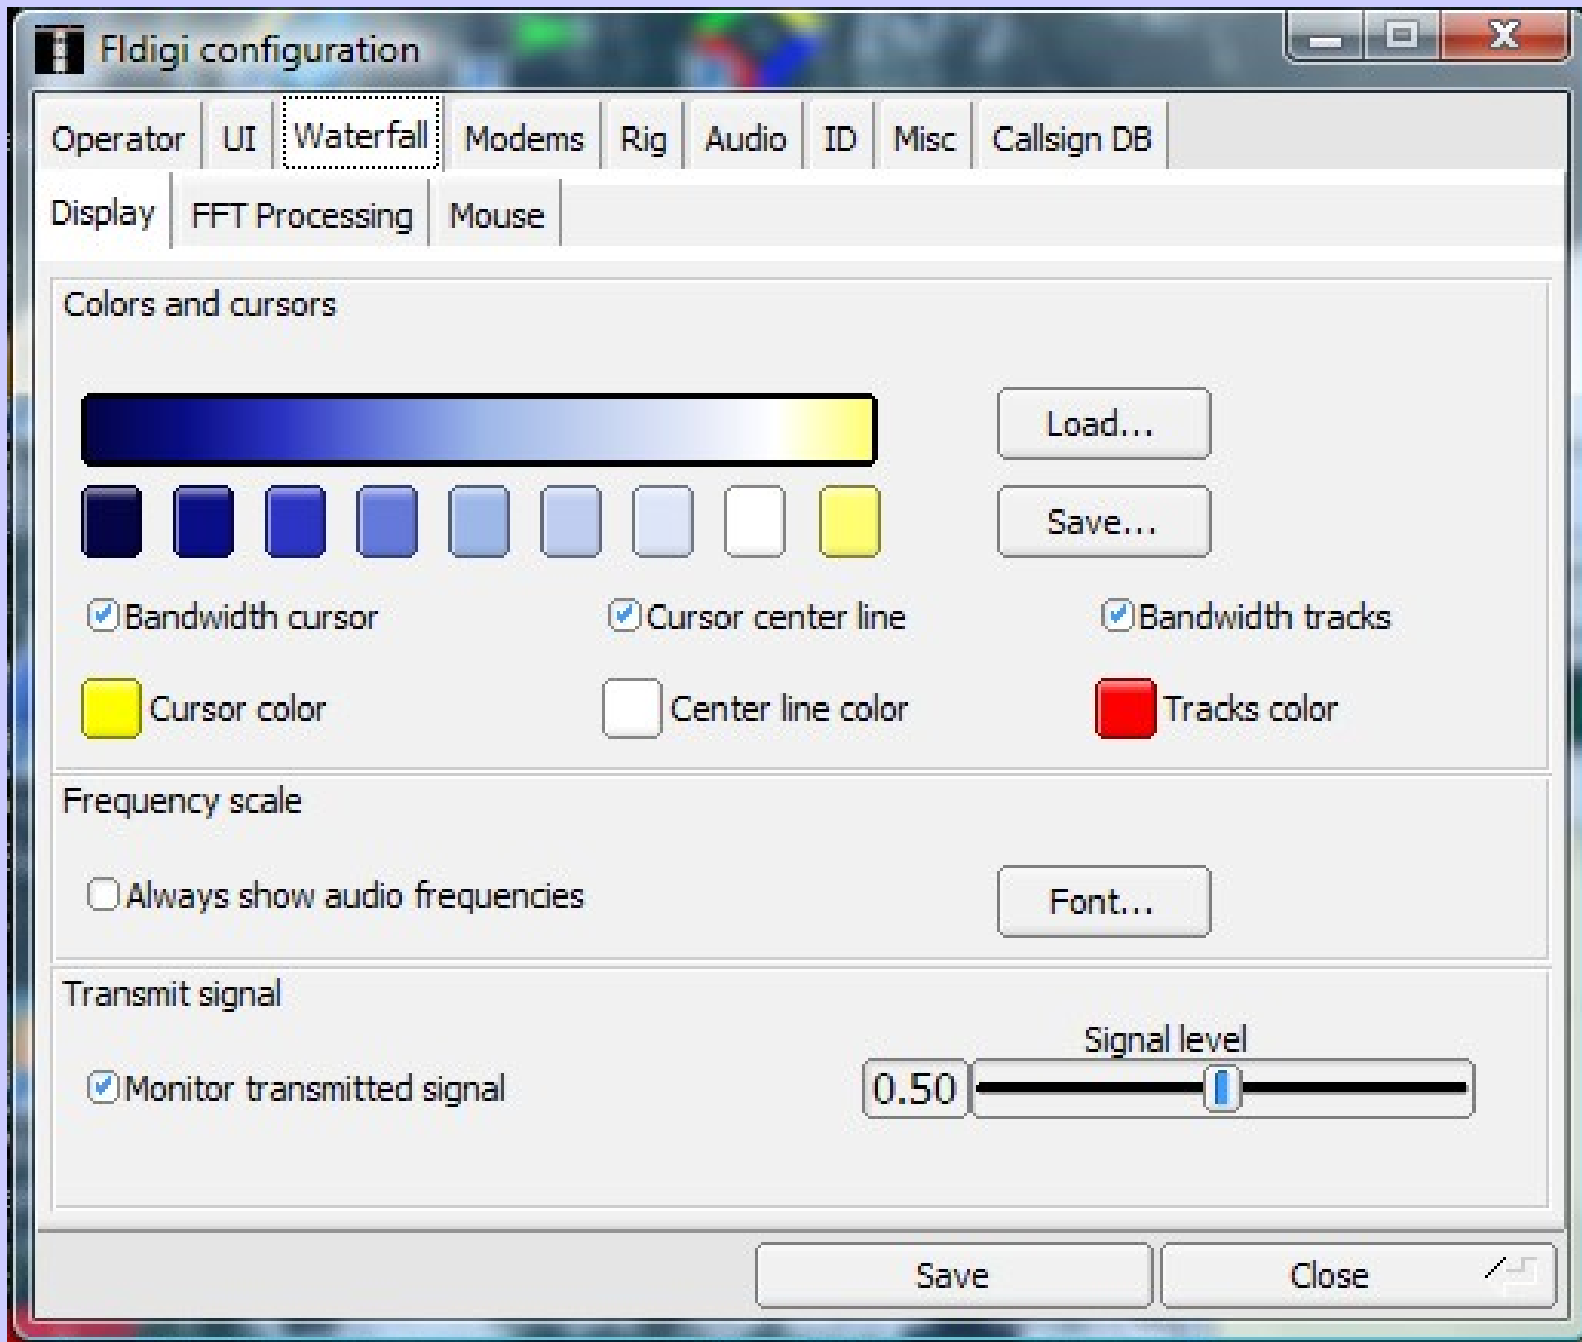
Fldigi configuration

Operator UI Waterfall Modems Rig Audio ID Misc Callsign DB

Display FFT Processing Mouse

Colors and cursors

Load...

Save...

Bandwidth cursor Cursor center line Bandwidth tracks

Cursor color Center line color Tracks color

Frequency scale

Always show audio frequencies

Font...

Transmit signal

Signal level

Monitor transmitted signal

0.50

Save Close